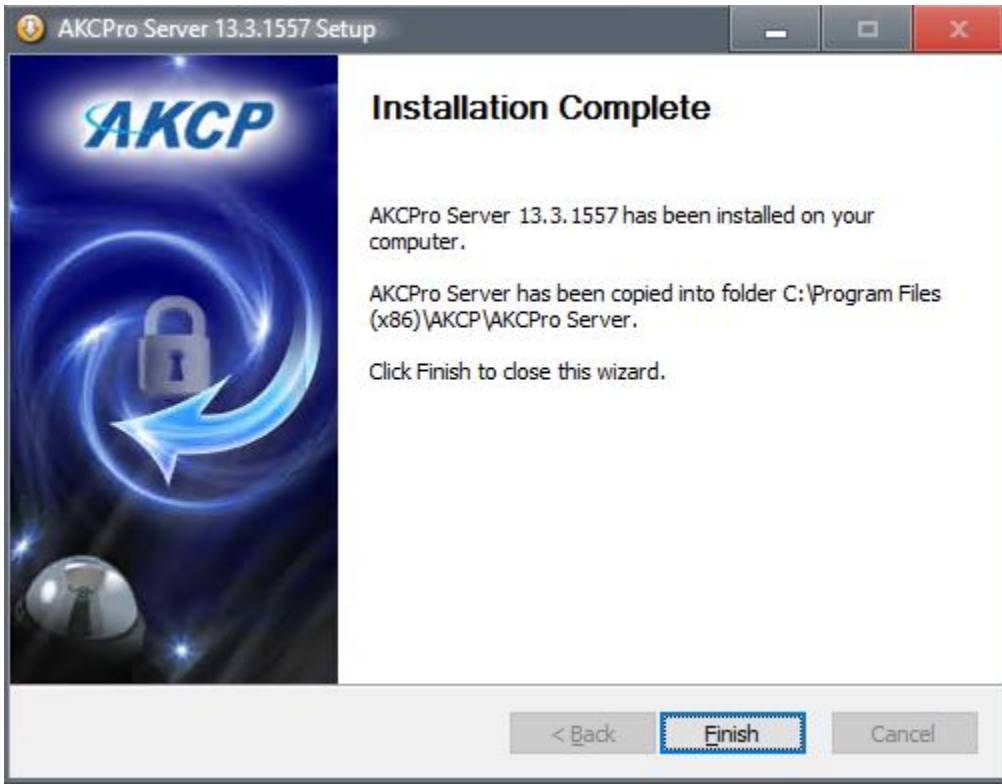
AKCPro Server 13.3.1557 Setup

AKCP

Installation Complete

AKCPro Server 13.3.1557 has been installed on your computer.

AKCPro Server has been copied into folder C:\Program Files (x86)\AKCP\AKCPro Server.

Click Finish to close this wizard.

< Back

Finish

Cancel